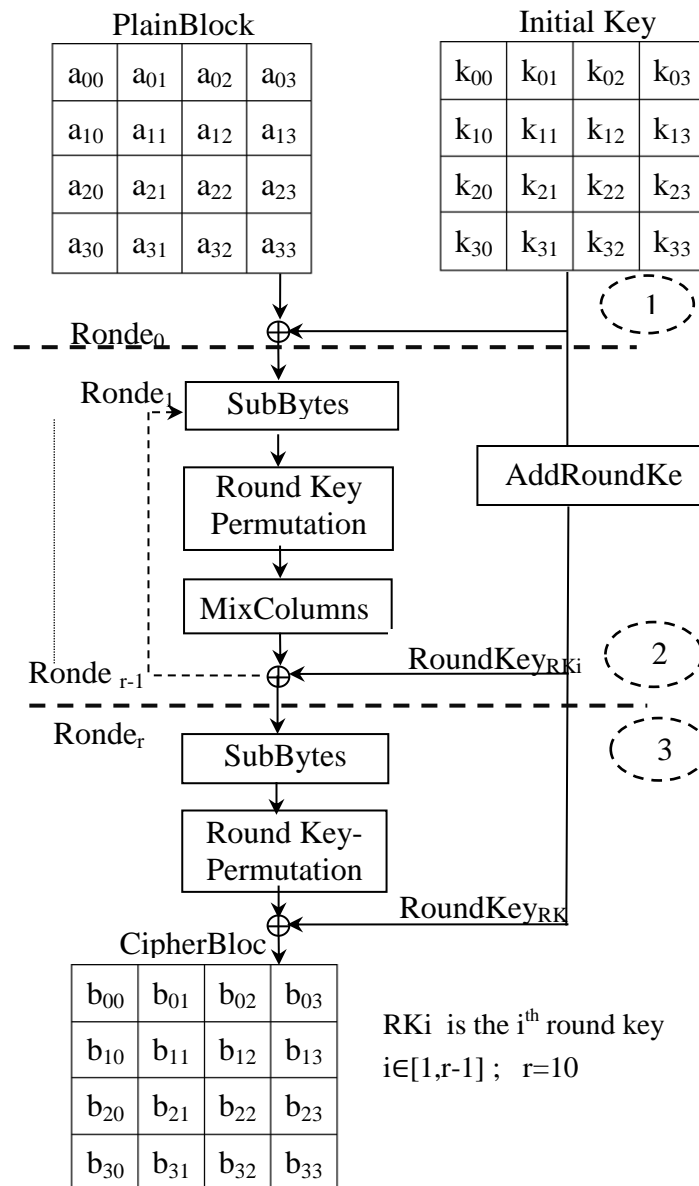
PlainBlock

| $a_{00}$ | $a_{01}$ | $a_{02}$ | $a_{03}$ |
|---|---|---|---|
| $a_{10}$ | $a_{11}$ | $a_{12}$ | $a_{13}$ |
| $a_{20}$ | $a_{21}$ | $a_{22}$ | $a_{23}$ |
| $a_{30}$ | $a_{31}$ | $a_{32}$ | $a_{33}$ |

Initial Key

| $k_{00}$ | $k_{01}$ | $k_{02}$ | $k_{03}$ |
|---|---|---|---|
| $k_{10}$ | $k_{11}$ | $k_{12}$ | $k_{13}$ |
| $k_{20}$ | $k_{21}$ | $k_{22}$ | $k_{23}$ |
| $k_{30}$ | $k_{31}$ | $k_{32}$ | $k_{33}$ |

1

Ronde$_0$

Ronde$_1$

SubBytes

AddRoundKe

Round Key Permutation

MixColumns

Ronde $_{r-1}$

RoundKey$_{RKi}$

2

Ronde$_r$

3

SubBytes

Round Key-Permutation

RoundKey$_{RK}$

CipherBloc

| $b_{00}$ | $b_{01}$ | $b_{02}$ | $b_{03}$ |
|---|---|---|---|
| $b_{10}$ | $b_{11}$ | $b_{12}$ | $b_{13}$ |
| $b_{20}$ | $b_{21}$ | $b_{22}$ | $b_{23}$ |
| $b_{30}$ | $b_{31}$ | $b_{32}$ | $b_{33}$ |

RKi is the i$^{th}$ round key
$i\in[1,r-1]$ ; r=10